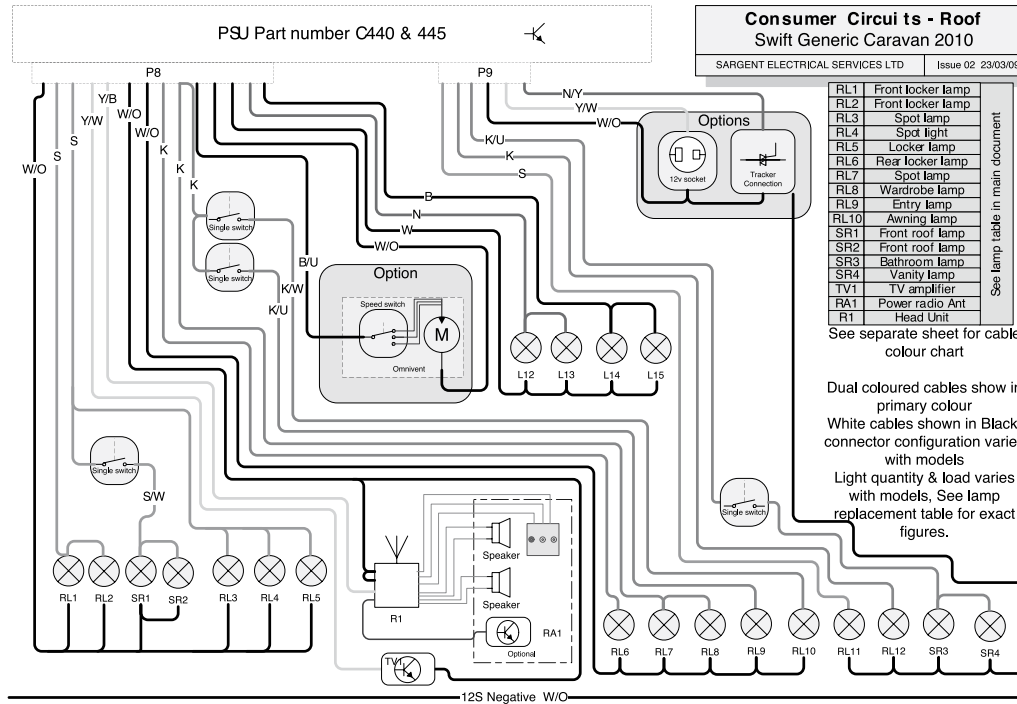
PSU Part number C440 & 445

Consumer Circuits - Roof
Swift Generic Caravan 2010
SARGENT ELECTRICAL SERVICES LTD Issue 02 23/03/09

| RL1 | Front locker lamp | See lamp table in main document |
|---|---|---|
| RL2 | Front locker lamp | |
| RL3 | Spot lamp | |
| RL4 | Spot light | |
| RL5 | Locker lamp | |
| RL6 | Rear locker lamp | |
| RL7 | Spot lamp | |
| RL8 | Wardrobe lamp | |
| RL9 | Entry lamp | |
| RL10 | Awning lamp | |
| SR1 | Front roof lamp | |
| SR2 | Front roof lamp | |
| SR3 | Bathroom lamp | |
| SR4 | Vanity lamp | |
| TV1 | TV amplifier | |
| RA1 | Power radio Ant | |
| R1 | Head Unit | |

See separate sheet for cable colour chart

Dual coloured cables show in primary colour
White cables shown in Black
connector configuration varies with models
Light quantity & load varies with models, See lamp replacement table for exact figures.

P8
P9
N/Y
Y/W
W/O
Options
12v socket
Tracker Connection
Y/B
Y/W
W/O
W/O
S
S
K
K
K
W/O
K/U
K
S
B
N
W
W/O
B/U
K/W
K/U
Single switch
Single switch
Option
Speed switch
M
Omnivent
L12
L13
L14
L15
Single switch
S/W
Single switch
Speaker
Speaker
R1
RA1
Optional
TV1
RL1
RL2
SR1
SR2
RL3
RL4
RL5
RL6
RL7
RL8
RL9
RL10
RL11
RL12
SR3
SR4
12S Negative W/O